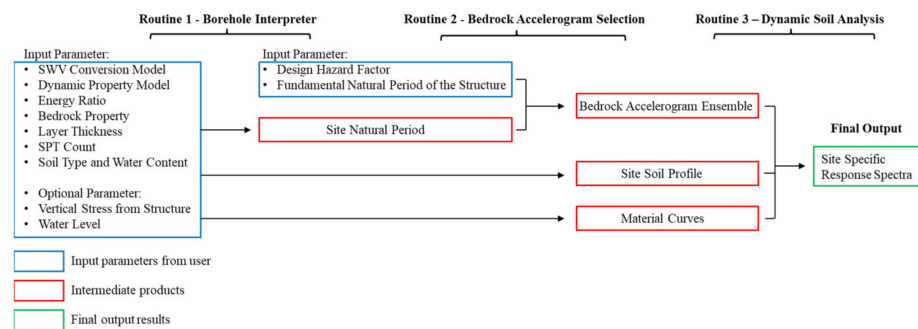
Routine 1 - Borehole Interpreter

Routine 2 - Bedrock Accelerogram Selection

Routine 3 – Dynamic Soil Analysis

Input Parameter:
• SWV Conversion Model
• Dynamic Property Model
• Energy Ratio
• Bedrock Property
• Layer Thickness
• SPT Count
• Soil Type and Water Content

• Optional Parameter:
• Vertical Stress from Structure
• Water Level

Input Parameter:
• Design Hazard Factor
• Fundamental Natural Period of the Structure

Site Natural Period

Bedrock Accelerogram Ensemble

Site Soil Profile

Material Curves

Final Output

Site Specific Response Spectra

Input parameters from user

Intermediate products

Final output results